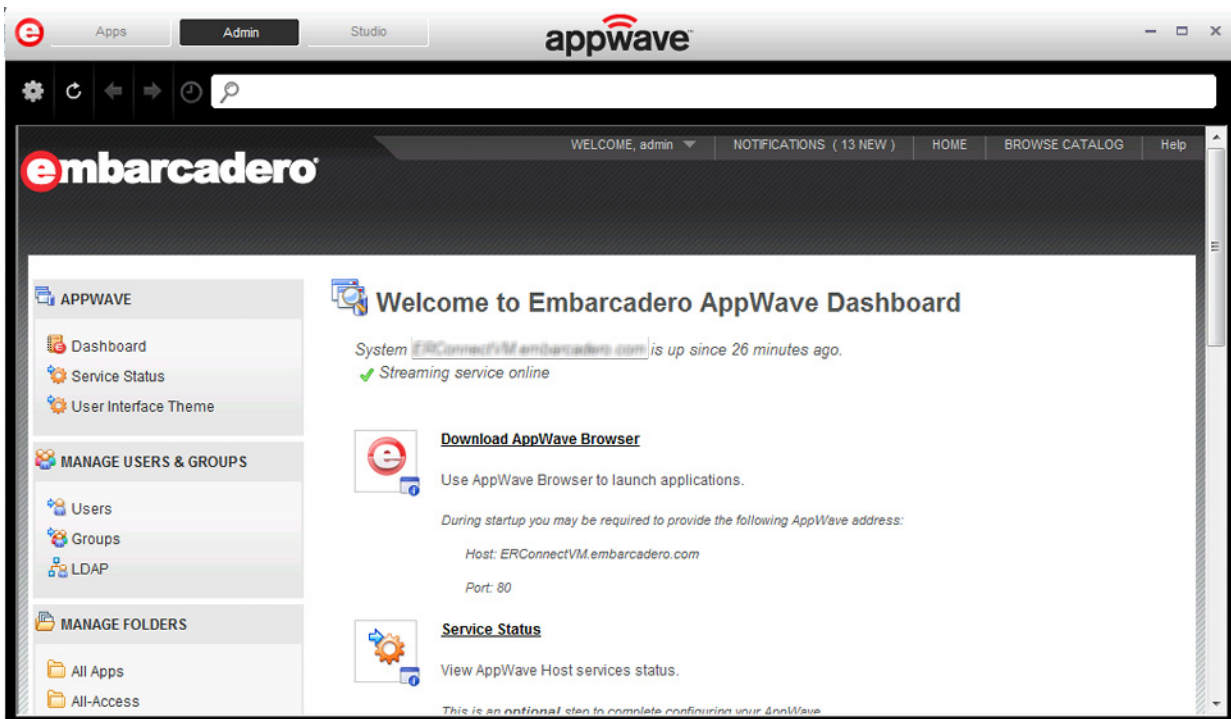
Apps Admin Studio

appwave

WELCOME, admin | NOTIFICATIONS ( 13 NEW ) | HOME | BROWSE CATALOG | Help

embarcadero

APPWAVE

Dashboard

Service Status

User Interface Theme

MANAGE USERS & GROUPS

Users

Groups

LDAP

MANAGE FOLDERS

All Apps

All-Access

Welcome to Embarcadero AppWave Dashboard

System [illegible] is up since 26 minutes ago.

Streaming service online

Download AppWave Browser

Use AppWave Browser to launch applications.

During startup you may be required to provide the following AppWave address:

Host: ERConnectVM.embarcadero.com

Port: 80

Service Status

View AppWave Host services status.

This is an optional step to complete configuring your AppWave